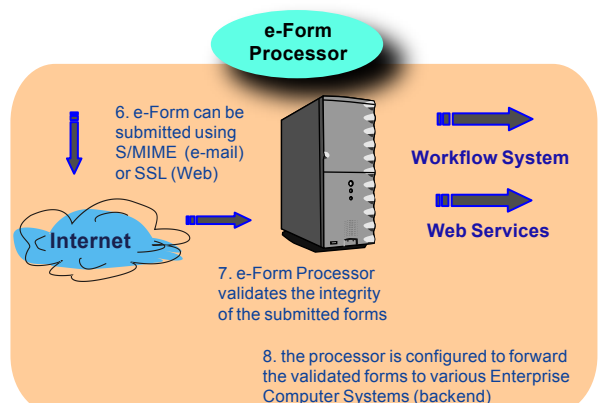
e-Form Processor

6. e-Form can be submitted using S/MIME (e-mail) or SSL (Web)

Internet

Workflow System

Web Services

7. e-Form Processor validates the integrity of the submitted forms

8. the processor is configured to forward the validated forms to various Enterprise Computer Systems (backend)